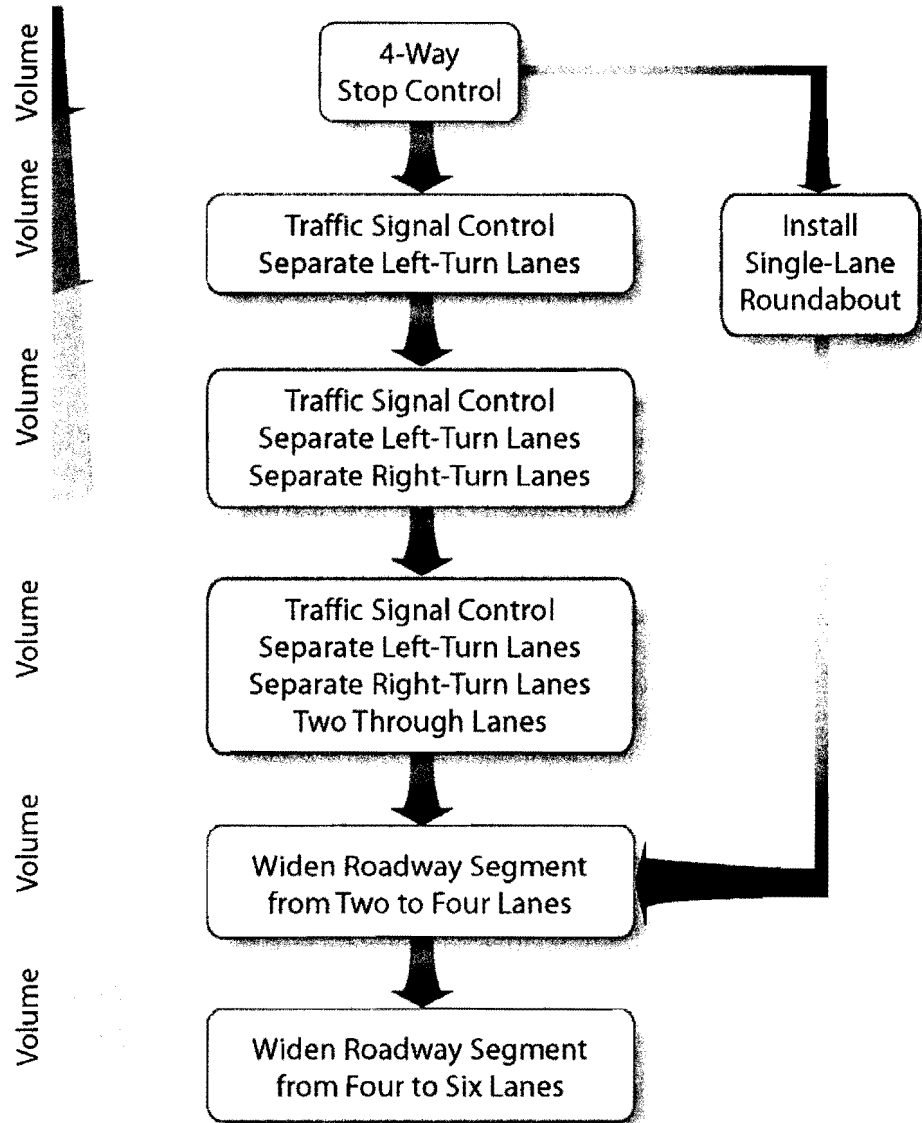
Volume

Volume

Volume

Volume

Volume

Volume

4-Way
Stop Control

Traffic Signal Control
Separate Left-Turn Lanes

Install
Single-Lane
Roundabout

Traffic Signal Control
Separate Left-Turn Lanes
Separate Right-Turn Lanes

Traffic Signal Control
Separate Left-Turn Lanes
Separate Right-Turn Lanes
Two Through Lanes

Widen Roadway Segment
from Two to Four Lanes

Widen Roadway Segment
from Four to Six Lanes